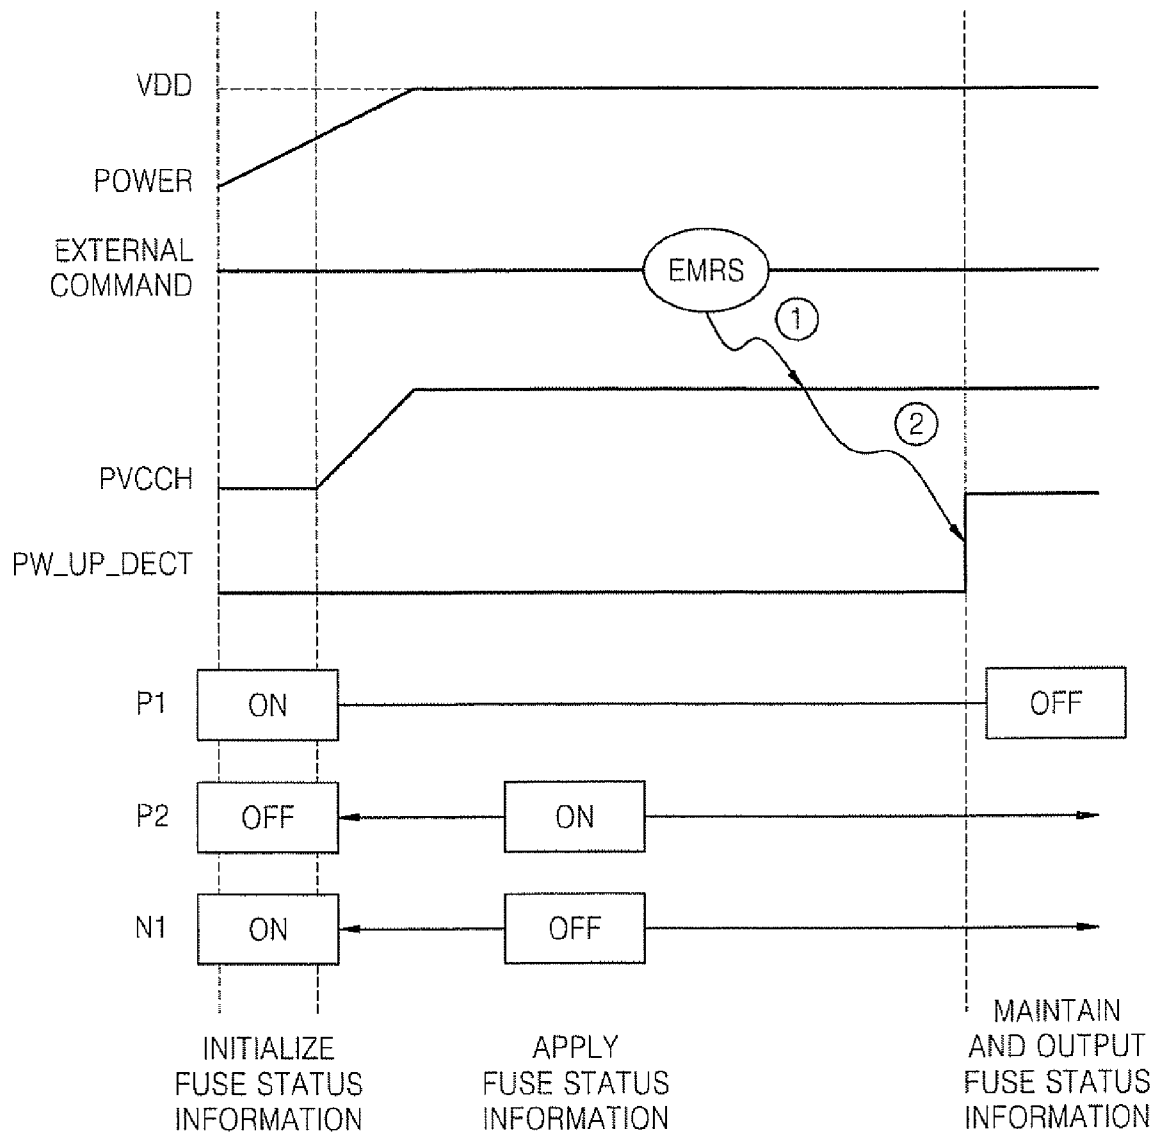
VDD

POWER

EXTERNAL COMMAND

EMRS

①

②

PVCCH

PW_UP_DECT

P1

ON

OFF

P2

OFF

ON

N1

ON

OFF

INITIALIZE FUSE STATUS INFORMATION

APPLY FUSE STATUS INFORMATION

MAINTAIN AND OUTPUT FUSE STATUS INFORMATION